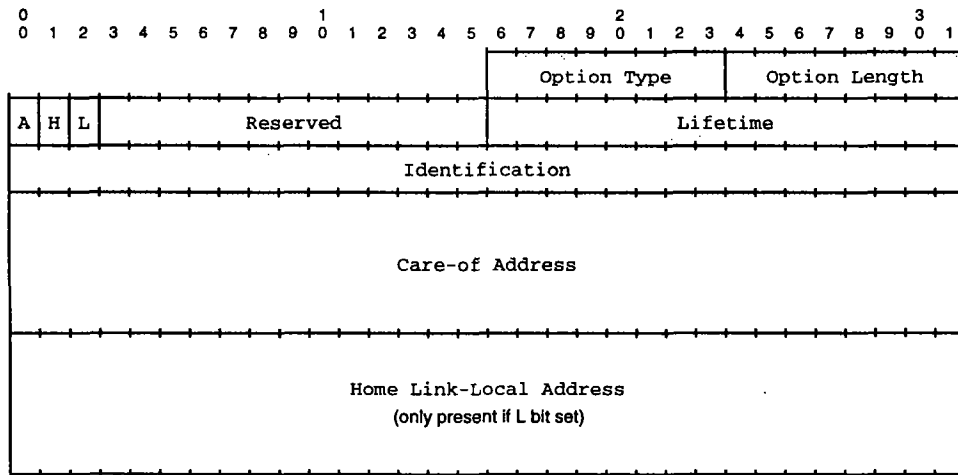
0 1 2 3
0 1 2 3 4 5 6 7 8 9 0 1 2 3 4 5 6 7 8 9 0 1 2 3 4 5 6 7 8 9 0 1

Option Type | Option Length

A | H | L | Reserved | Lifetime

Identification

Care-of Address

Home Link-Local Address
(only present if L bit set)